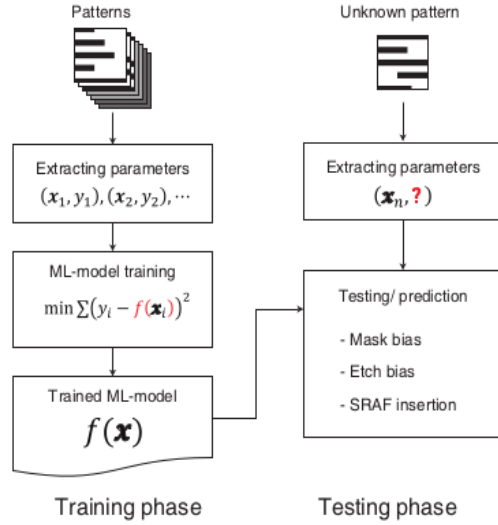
Patterns

Extracting parameters
$(\boldsymbol{x}_1, y_1), (\boldsymbol{x}_2, y_2), \cdots$

ML-model training
$\min \sum (y_i - f(\boldsymbol{x}_i))^2$

Trained ML-model
$f(\boldsymbol{x})$

Training phase

Unknown pattern

Extracting parameters
$(\boldsymbol{x}_n, ?)$

Testing/ prediction

- Mask bias
- Etch bias
- SRAF insertion

Testing phase